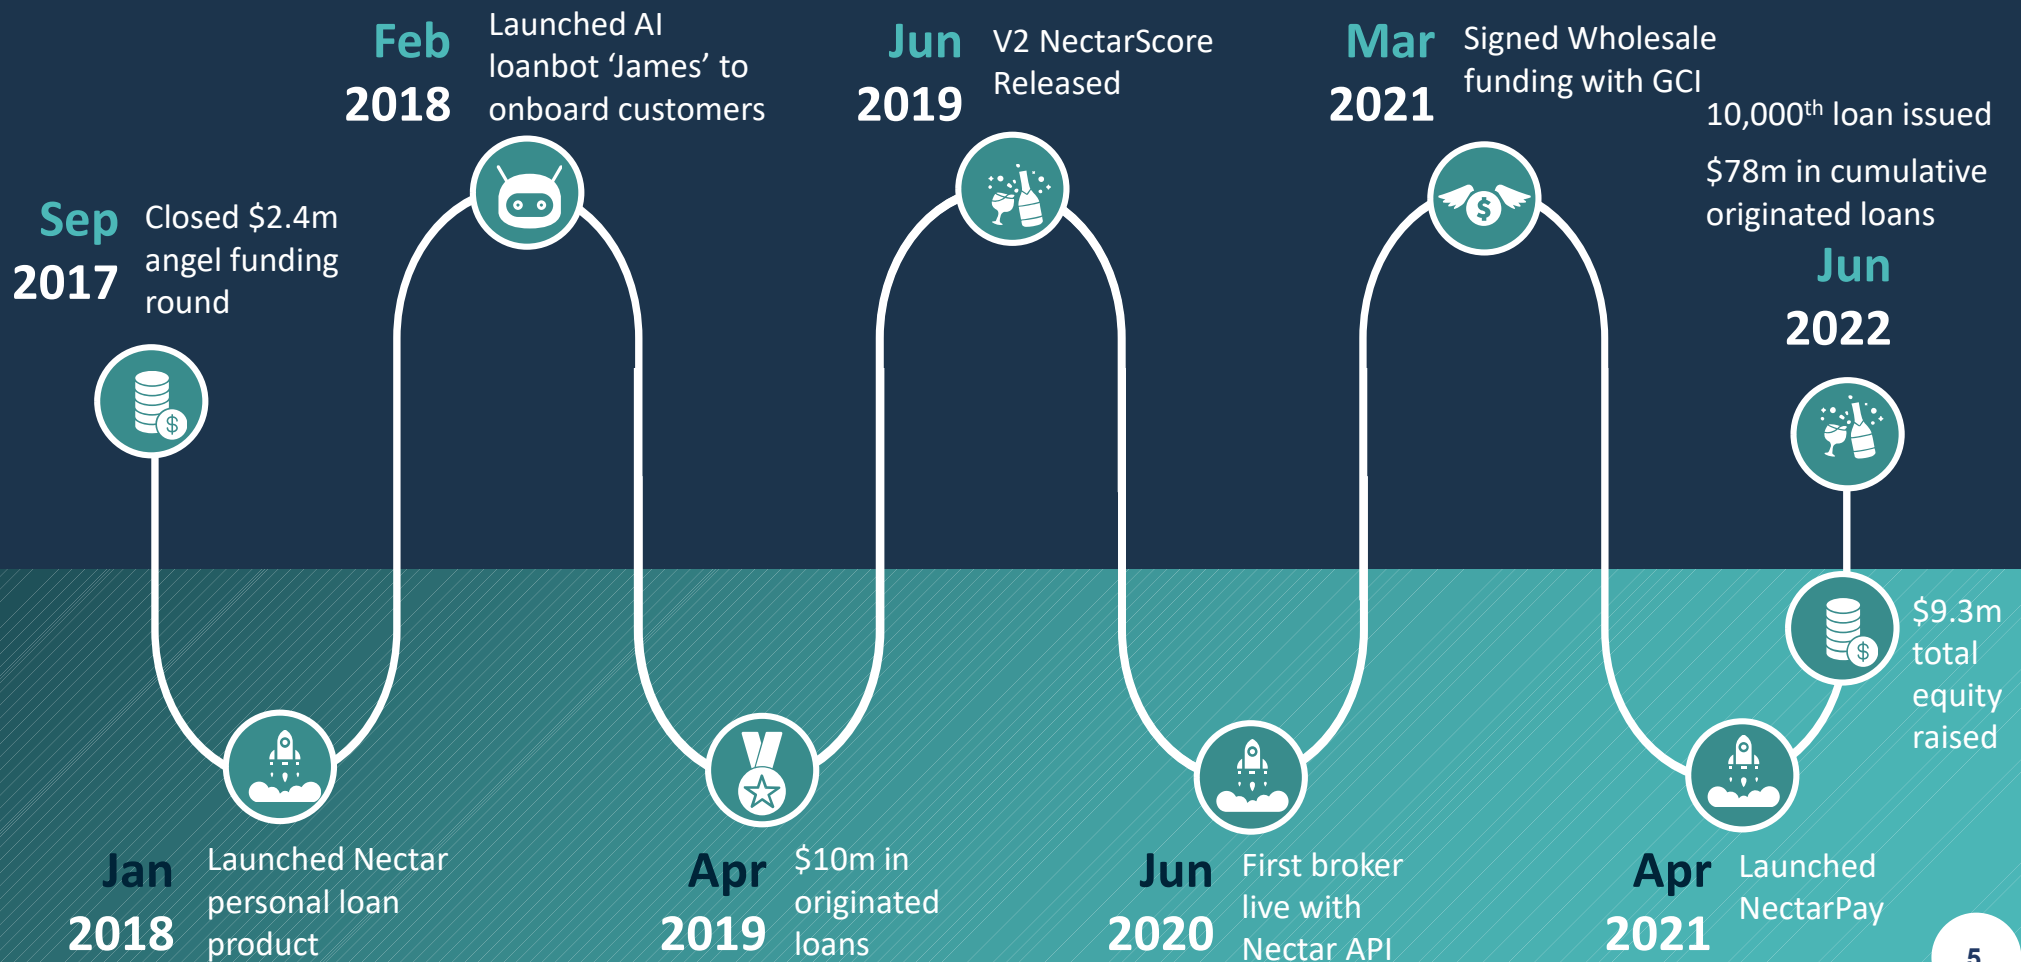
Sep 2017 Closed \$2.4m angel funding round

Feb 2018 Launched AI loanbot 'James' to onboard customers

Jun 2019 V2 NectarScore Released

Mar 2021 Signed Wholesale funding with GCI

10,000$^{th}$ loan issued

\$78m in cumulative originated loans

Jun 2022

\$9.3m total equity raised

Jan 2018 Launched Nectar personal loan product

Apr 2019 \$10m in originated loans

Jun 2020 First broker live with Nectar API

Apr 2021 Launched NectarPay

5